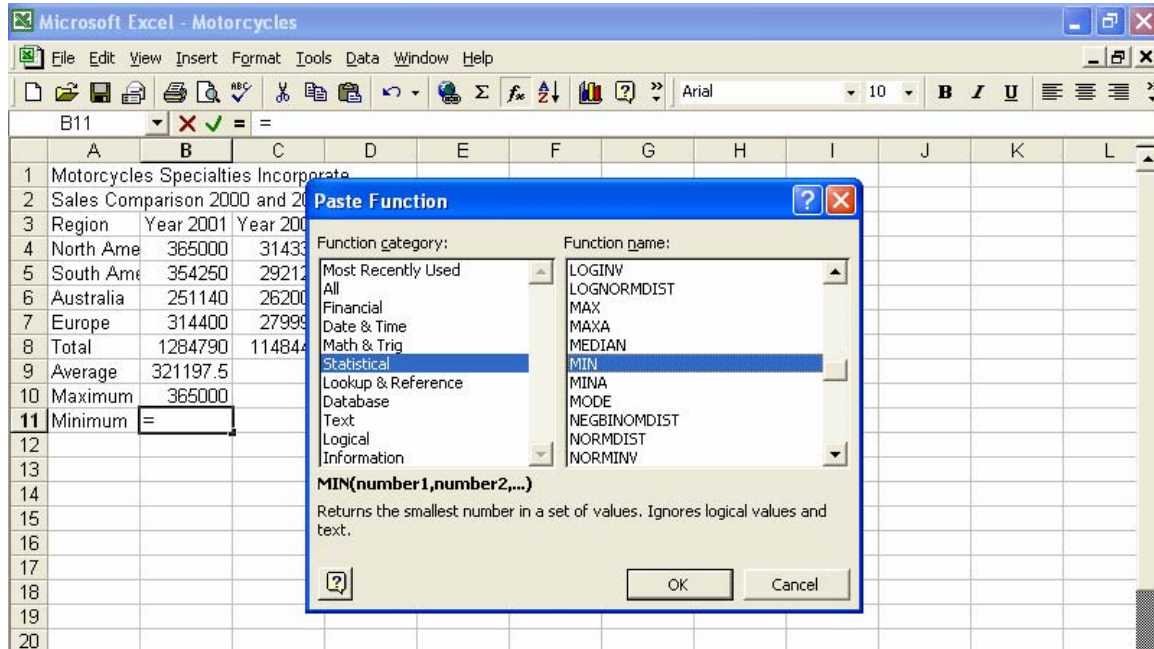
Microsoft Excel - Motorcycles

File Edit View Insert Format Tools Data Window Help

Arial 10 B I U

B11 = =

| | A | B | C | D | E | F | G | H | I | J | K | L |
|---|---|---|---|---|---|---|---|---|---|---|---|---|
| 1 | Motorcycles Specialties Incorporate | | | | | | | | | | | |
| 2 | Sales Comparison 2000 and 20 | | | | | | | | | | | |
| 3 | Region | Year 2001 | Year 200 | | | | | | | | | |
| 4 | North Ame | 365000 | 31433 | | | | | | | | | |
| 5 | South Ame | 354250 | 29212 | | | | | | | | | |
| 6 | Australia | 251140 | 26200 | | | | | | | | | |
| 7 | Europe | 314400 | 27999 | | | | | | | | | |
| 8 | Total | 1284790 | 114844 | | | | | | | | | |
| 9 | Average | 321197.5 | | | | | | | | | | |
| 10 | Maximum | 365000 | | | | | | | | | | |
| 11 | Minimum | = | | | | | | | | | | |
| 12 | | | | | | | | | | | | |
| 13 | | | | | | | | | | | | |
| 14 | | | | | | | | | | | | |
| 15 | | | | | | | | | | | | |
| 16 | | | | | | | | | | | | |
| 17 | | | | | | | | | | | | |
| 18 | | | | | | | | | | | | |
| 19 | | | | | | | | | | | | |
| 20 | | | | | | | | | | | | |

Paste Function

Function category:
Most Recently Used
All
Financial
Date & Time
Math & Trig
Statistical
Lookup & Reference
Database
Text
Logical
Information

Function name:
LOGINV
LOGNORMDIST
MAX
MAXA
MEDIAN
MIN
MINA
MODE
NEGBINOMDIST
NORMDIST
NORMINV

MIN(number1,number2,...)

Returns the smallest number in a set of values. Ignores logical values and text.

OK Cancel